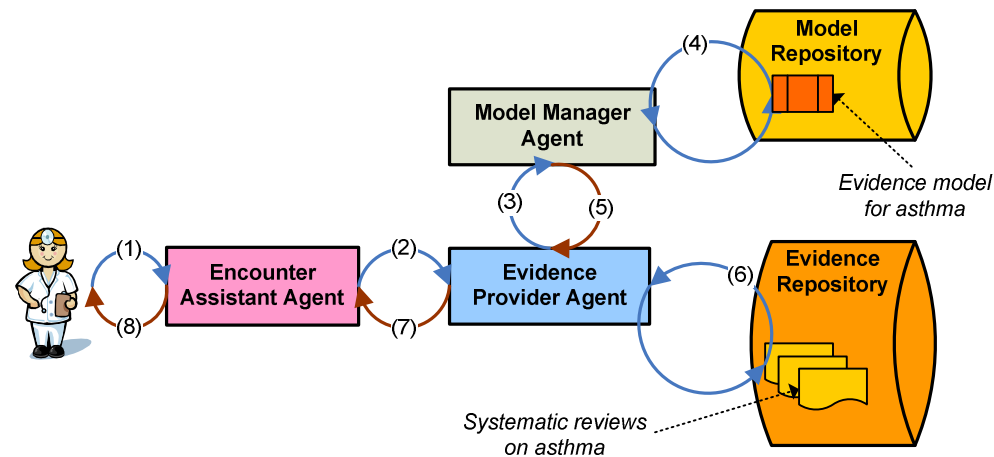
Model Repository

(4)

Model Manager Agent

Evidence model for asthma

(3)

(5)

(1)

Encounter Assistant Agent

(8)

(2)

(7)

Evidence Provider Agent

(6)

Evidence Repository

Systematic reviews on asthma